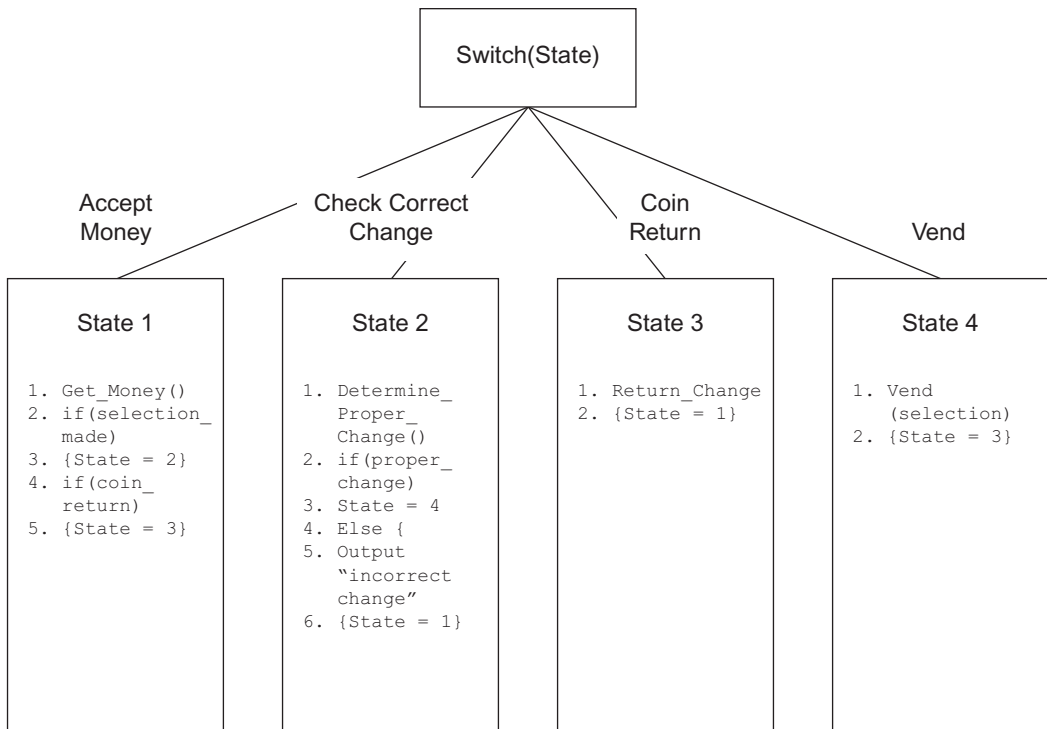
Switch(State)

Accept Money

Check Correct Change

Coin Return

Vend

State 1

1. Get_Money()
2. if(selection_made)
3. {State = 2}
4. if(coin_return)
5. {State = 3}

State 2

1. Determine_Proper_Change()
2. if(proper_change)
3. State = 4
4. Else {
5. Output "incorrect change"
6. {State = 1}

State 3

1. Return_Change
2. {State = 1}

State 4

1. Vend (selection)
2. {State = 3}